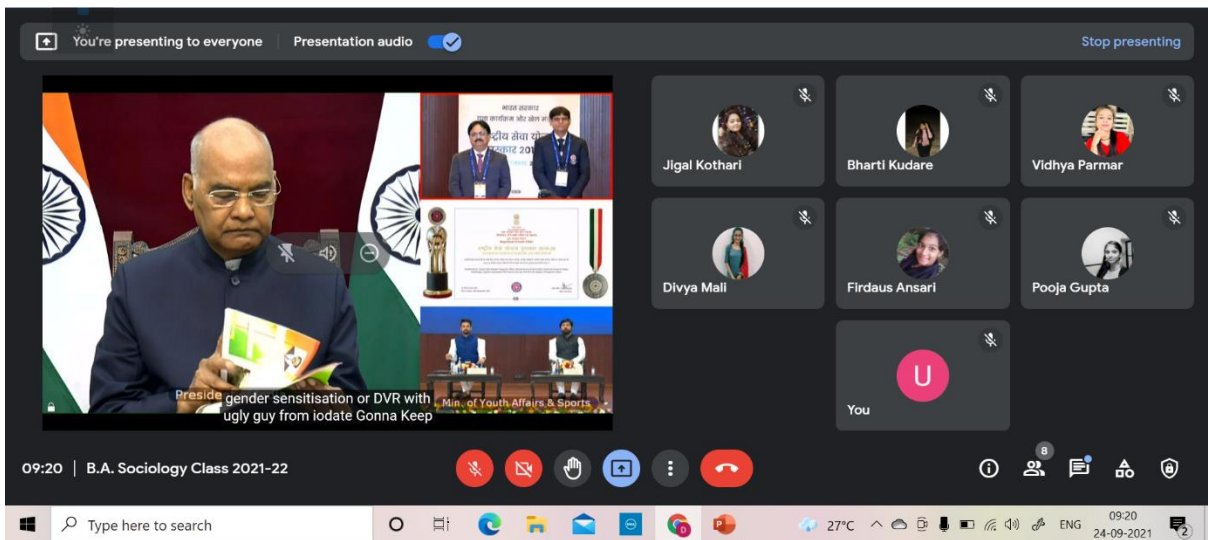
You're presenting to everyone
Presentation audio
Stop presenting

भारत सरकार
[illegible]
राष्ट्रीय सेवा योजना
पुरस्कार 20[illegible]

Preside gender sensitisation or DVR with ugly guy from iodate Gonna Keep
Min. of Youth Affairs & Sports

Jigal Kothari
Bharti Kudare
Vidhya Parmar
Divya Mali
Firdaus Ansari
Pooja Gupta
U
You

09:20 | B.A. Sociology Class 2021-22

8

Type here to search
27°C
ENG
09:20
24-09-2021
2